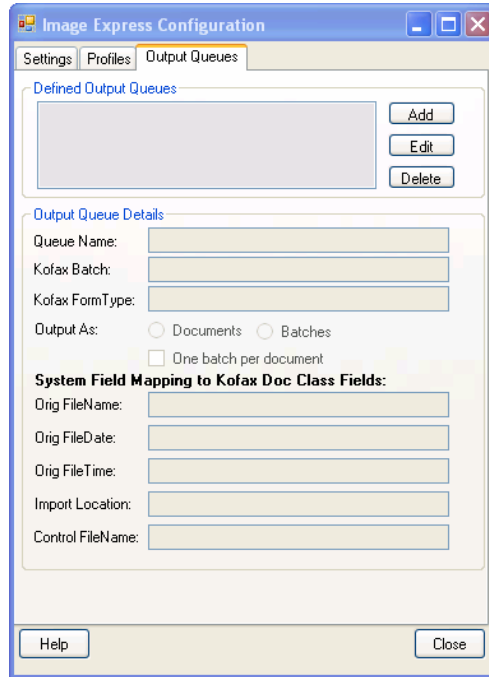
Image Express Configuration

Settings | Profiles | Output Queues

Defined Output Queues

Add
Edit
Delete

Output Queue Details

Queue Name:
Kofax Batch:
Kofax FormType:
Output As: Documents Batches
One batch per document

System Field Mapping to Kofax Doc Class Fields:

Orig FileName:
Orig FileDate:
Orig FileTime:
Import Location:
Control FileName:

Help
Close